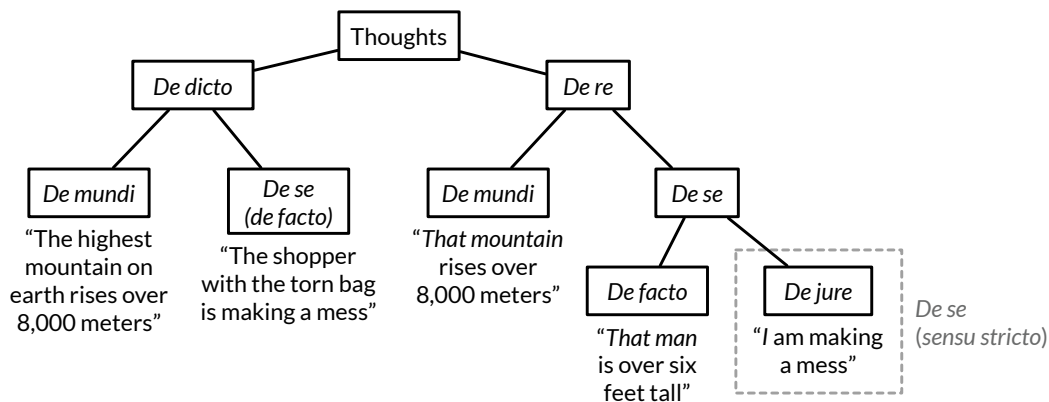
Thoughts

De dicto

De re

De mundi

"The highest mountain on earth rises over 8,000 meters"

De se (de facto)

"The shopper with the torn bag is making a mess"

De mundi

"That mountain rises over 8,000 meters"

De se

De facto

"That man is over six feet tall"

De jure

"I am making a mess"

De se (sensu stricto)